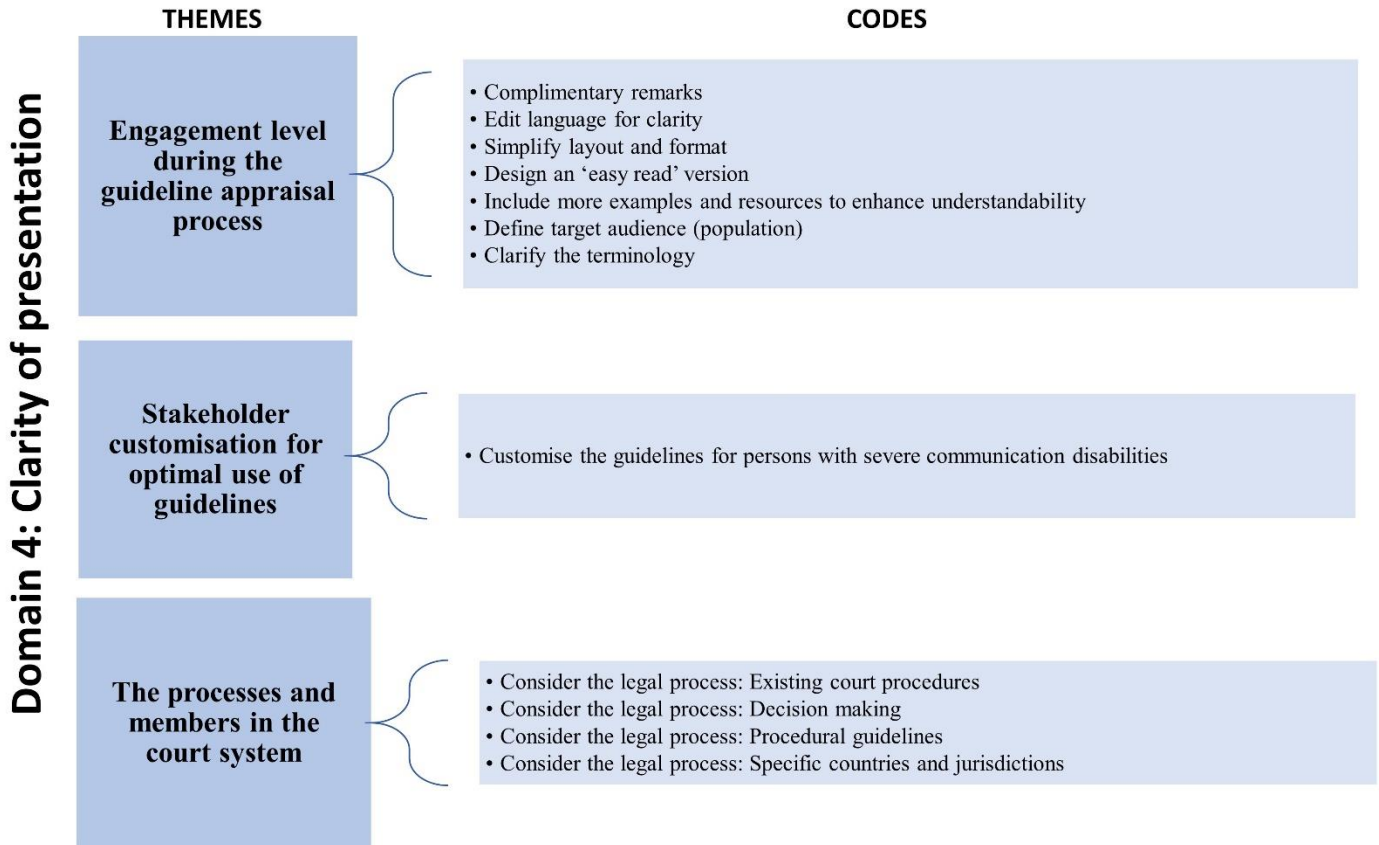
Domain 4: Clarity of presentation

THEMES

CODES

Engagement level during the guideline appraisal process

• Complimentary remarks
• Edit language for clarity
• Simplify layout and format
• Design an 'easy read' version
• Include more examples and resources to enhance understandability
• Define target audience (population)
• Clarify the terminology

Stakeholder customisation for optimal use of guidelines

• Customise the guidelines for persons with severe communication disabilities

The processes and members in the court system

• Consider the legal process: Existing court procedures
• Consider the legal process: Decision making
• Consider the legal process: Procedural guidelines
• Consider the legal process: Specific countries and jurisdictions